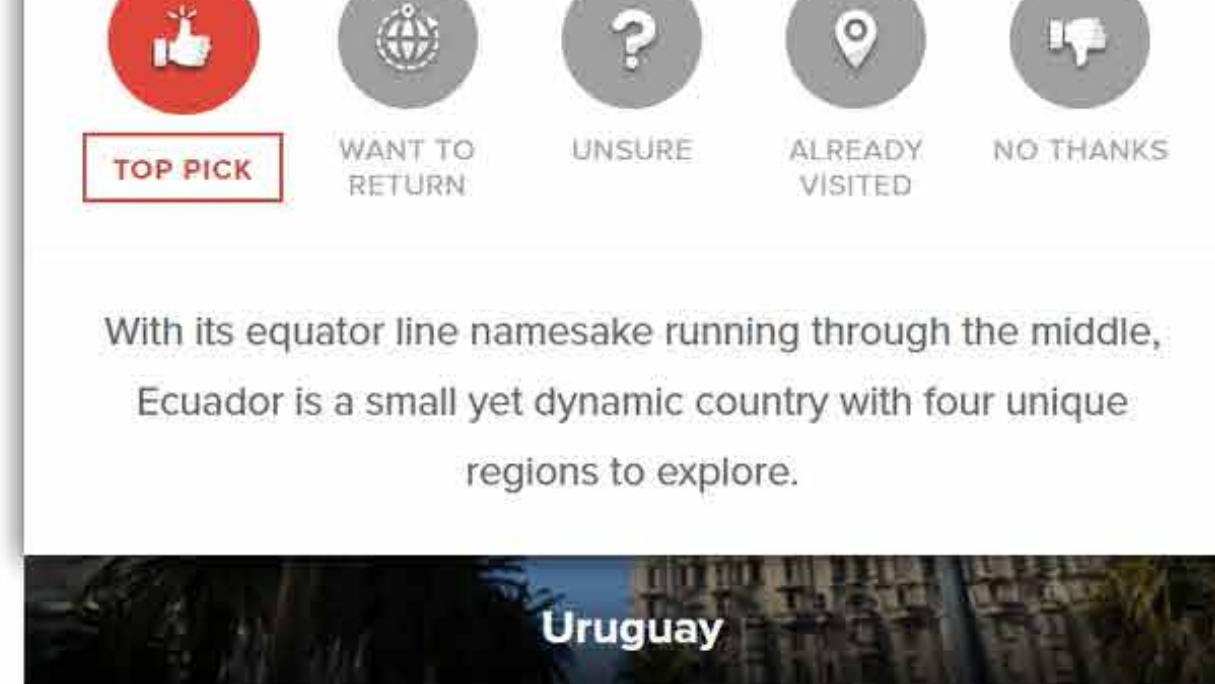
TOP PICK

WANT TO RETURN

UNSURE

ALREADY VISITED

NO THANKS

With its equator line namesake running through the middle, Ecuador is a small yet dynamic country with four unique regions to explore.

Uruguay